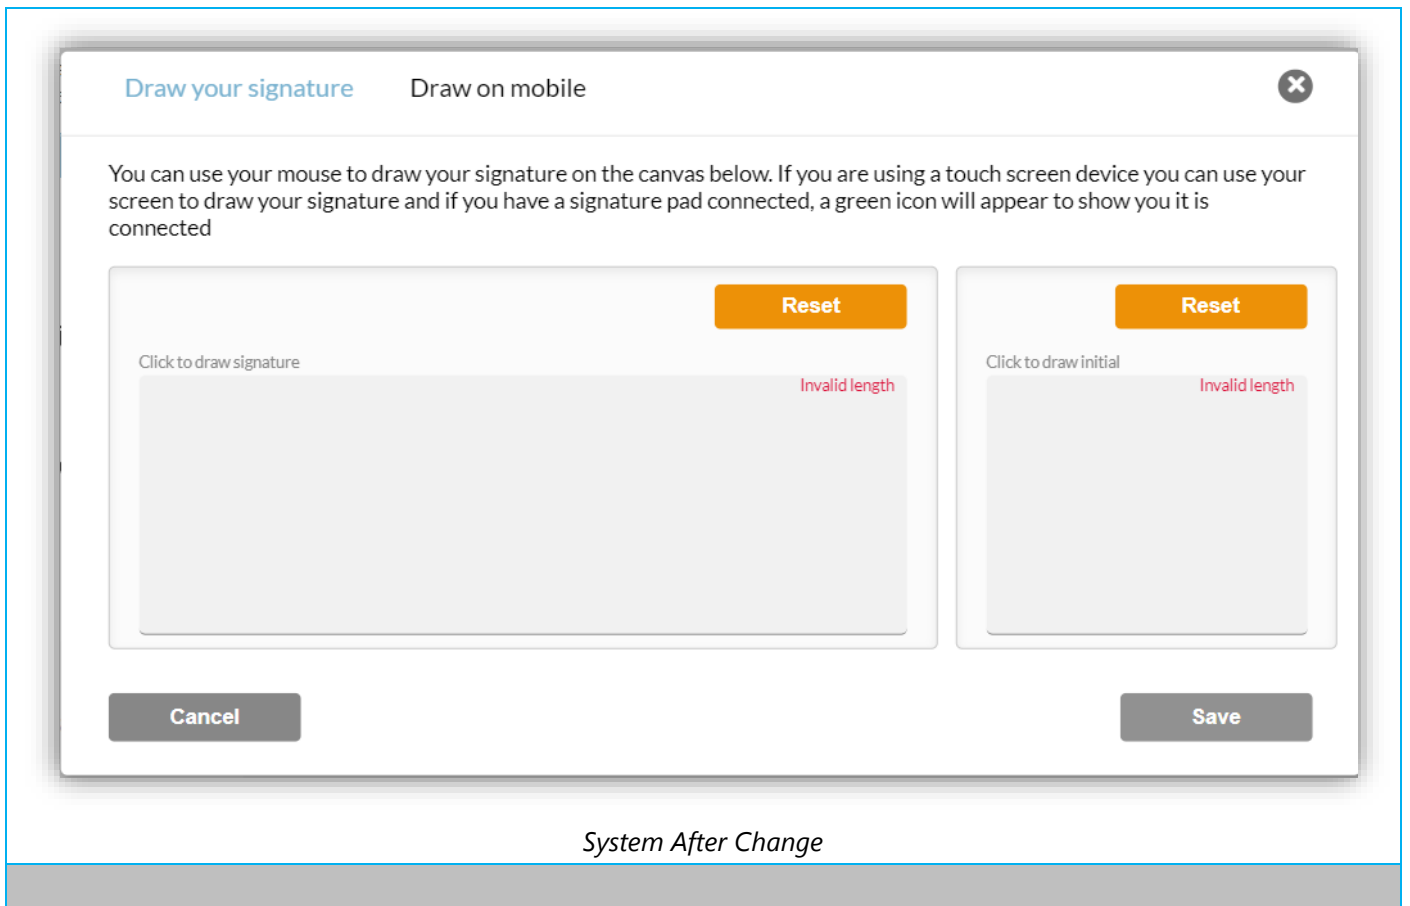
Draw your signature Draw on mobile

You can use your mouse to draw your signature on the canvas below. If you are using a touch screen device you can use your screen to draw your signature and if you have a signature pad connected, a green icon will appear to show you it is connected

Reset

Click to draw signature

Invalid length

Reset

Click to draw initial

Invalid length

Cancel

Save

System After Change